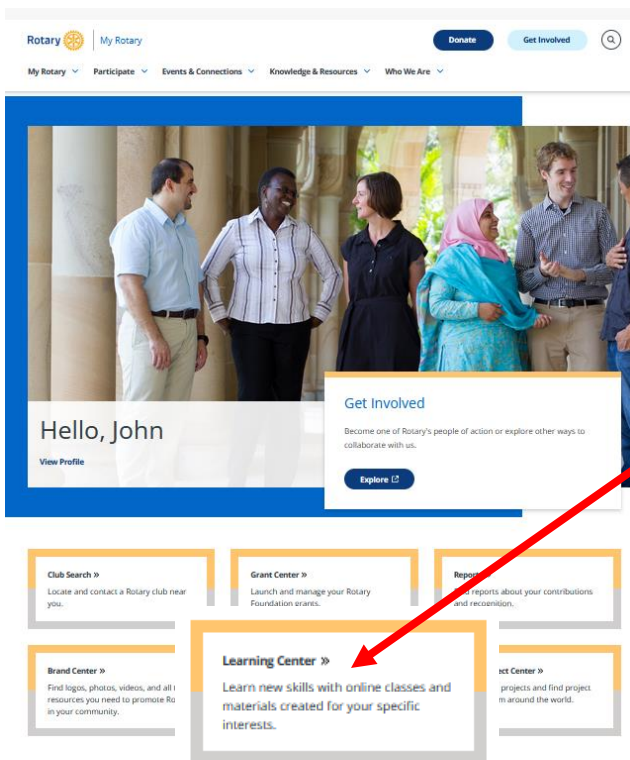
Rotary | My Rotary

Donate

Get Involved

My Rotary

Participate

Events & Connections

Knowledge & Resources

Who We Are

Hello, John

View Profile

Get Involved

Become one of Rotary's people of action or explore other ways to collaborate with us.

Explore

Club Search »

Locate and contact a Rotary club near you.

Grant Center »

Launch and manage your Rotary Foundation grants.

Report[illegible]

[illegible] reports about your contributions and recognition.

Brand Center »

Find logos, photos, videos, and all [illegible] resources you need to promote Ro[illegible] in your community.

Learning Center »

Learn new skills with online classes and materials created for your specific interests.

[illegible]ect Center »

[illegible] projects and find project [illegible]m around the world.